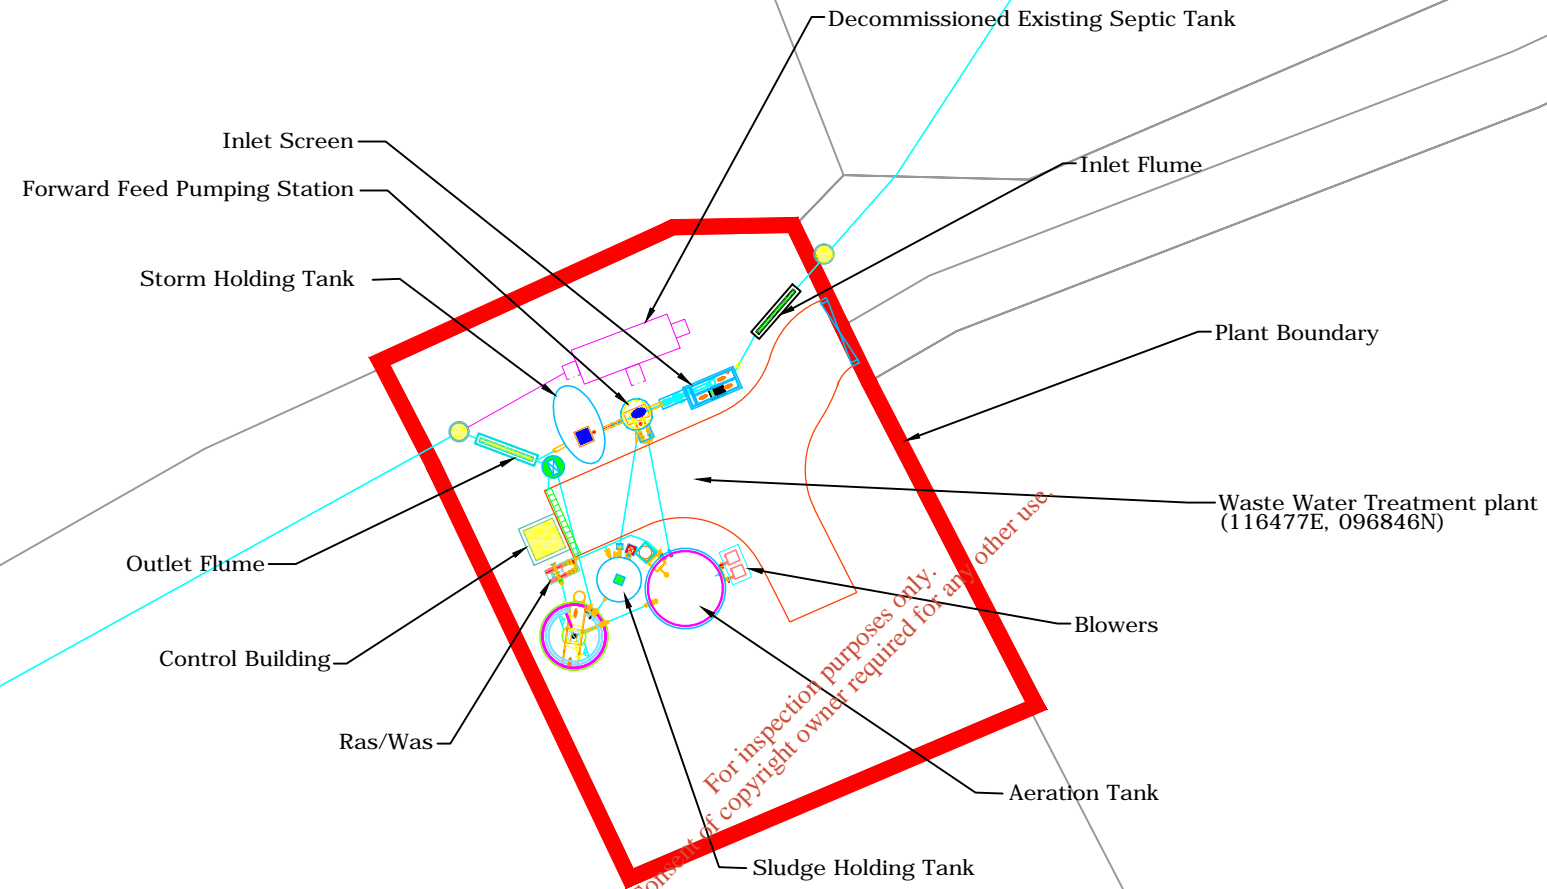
Decommissioned Existing Septic Tank

Inlet Screen

Forward Feed Pumping Station

Inlet Flume

Storm Holding Tank

Plant Boundary

Waste Water Treatment plant
(116477E, 096846N)

Outlet Flume

Blowers

Control Building

Ras/Was

Aeration Tank

Sludge Holding Tank

For inspection purposes only.
Consent of copyright owner required for any other use.